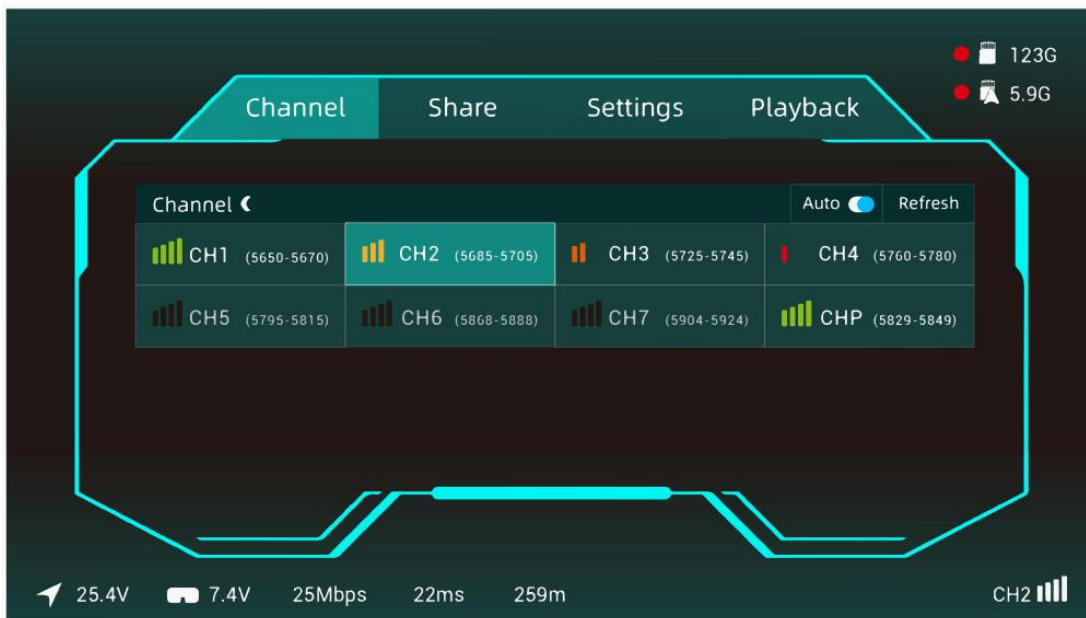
123G
5.9G

Channel Share Settings Playback

Channel

Auto Refresh

| CH1 (5650-5670) | CH2 (5685-5705) | CH3 (5725-5745) | CH4 (5760-5780) |
|---|---|---|---|
| CH5 (5795-5815) | CH6 (5868-5888) | CH7 (5904-5924) | CHP (5829-5849) |

25.4V 7.4V 25Mbps 22ms 259m CH2